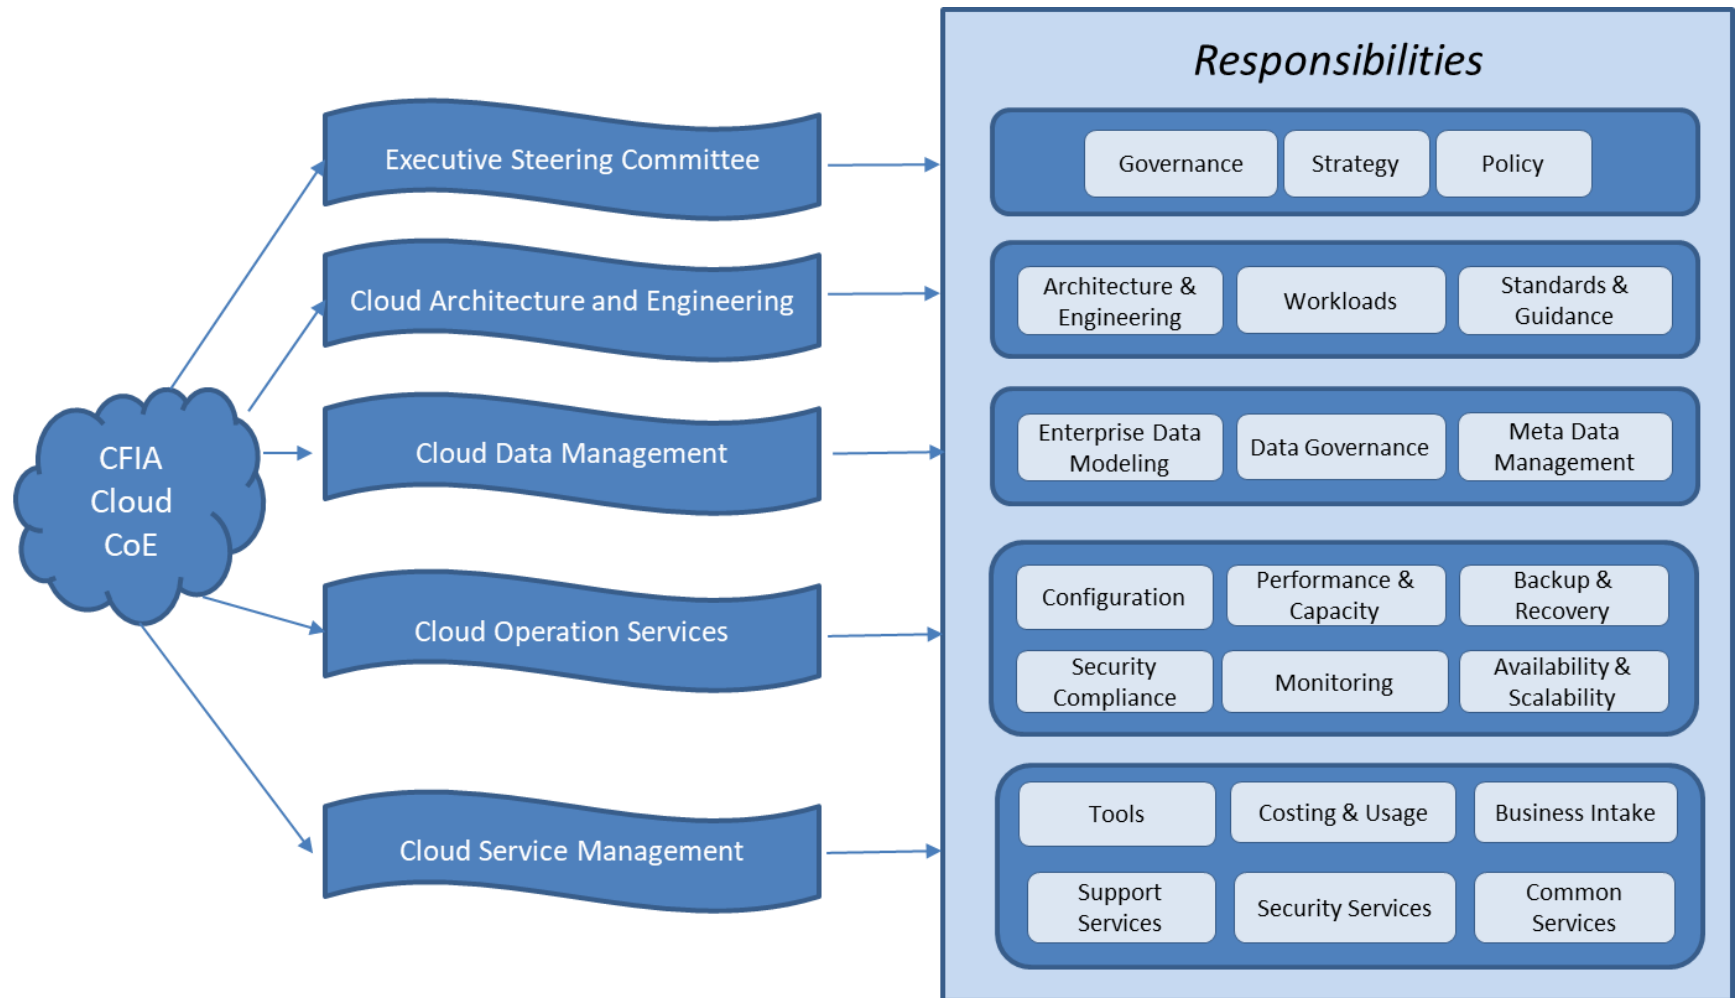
CFIA Cloud CoE

Executive Steering Committee

Cloud Architecture and Engineering

Cloud Data Management

Cloud Operation Services

Cloud Service Management

Responsibilities

Governance

Strategy

Policy

Architecture & Engineering

Workloads

Standards & Guidance

Enterprise Data Modeling

Data Governance

Meta Data Management

Configuration

Performance & Capacity

Backup & Recovery

Security Compliance

Monitoring

Availability & Scalability

Tools

Costing & Usage

Business Intake

Support Services

Security Services

Common Services